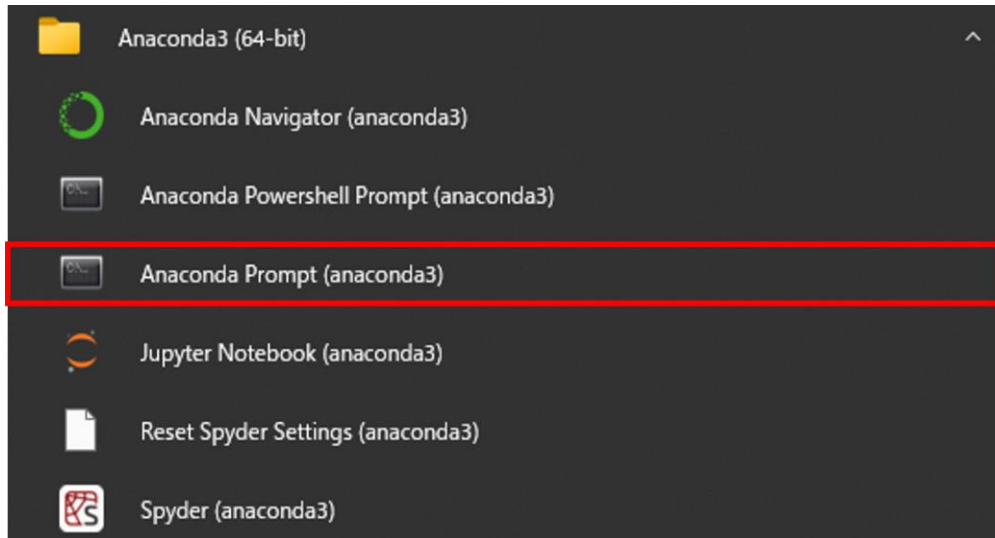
Anaconda3 (64-bit)

Anaconda Navigator (anaconda3)

Anaconda Powershell Prompt (anaconda3)

Anaconda Prompt (anaconda3)

Jupyter Notebook (anaconda3)

Reset Spyder Settings (anaconda3)

Spyder (anaconda3)